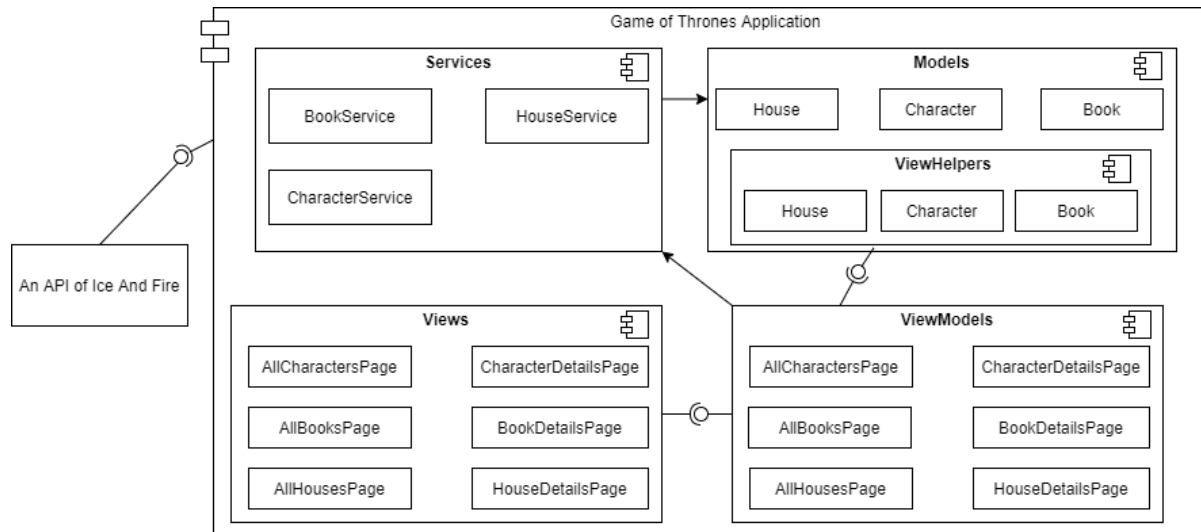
Game of Thrones Application

Services

BookService

HouseService

CharacterService

Models

House

Character

Book

ViewHelpers

House

Character

Book

An API of Ice And Fire

Views

AllCharactersPage

CharacterDetailsPage

AllBooksPage

BookDetailsPage

AllHousesPage

HouseDetailsPage

ViewModels

AllCharactersPage

CharacterDetailsPage

AllBooksPage

BookDetailsPage

AllHousesPage

HouseDetailsPage